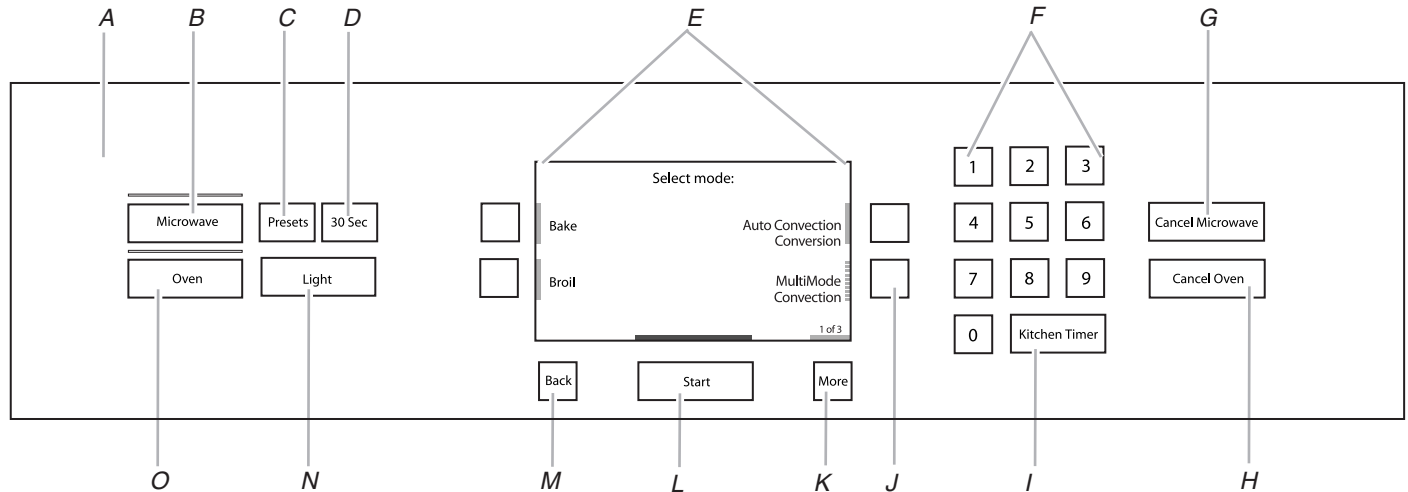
A B C D E F G

Microwave Presets 30 Sec

Oven Light

Select mode:

Bake

Broil

Auto Convection Conversion

MultiMode Convection

1 of 3

Back Start More

1 2 3
4 5 6
7 8 9
0 Kitchen Timer

Cancel Microwave

Cancel Oven

O N M L K J I H